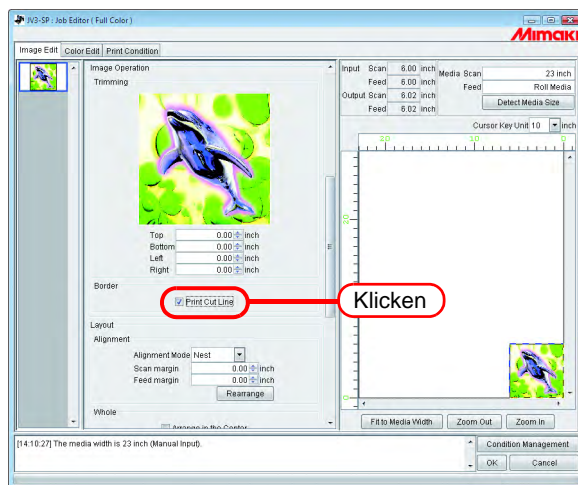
JV3-SP : Job Editor ( Full Color )

Mimaki

Image Edit | Color Edit | Print Condition

Image Operation
Trimming

Top 0.00 inch
Bottom 0.00 inch
Left 0.00 inch
Right 0.00 inch

Border
Print Cut Line

Klicken

Layout
Alignment
Alignment Mode Nest
Scan margin 0.00 inch
Feed margin 0.00 inch
Rearrange

Whole
Arrange in the Center

Input Scan 6.00 inch
Feed 6.00 inch
Output Scan 6.02 inch
Feed 6.02 inch

Media Scan 23 inch
Feed Roll Media
Detect Media Size

Cursor Key Unit 10 inch

20 10 0

20

Fit to Media Width | Zoom Out | Zoom In

[14:10:27] The media width is 23 inch (Manual Input).

Condition Management
OK | Cancel